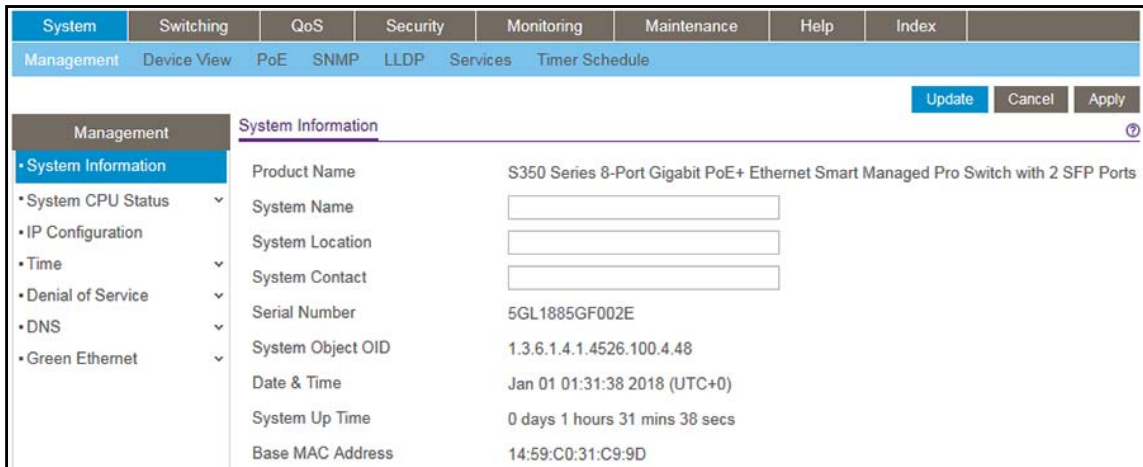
System Switching QoS Security Monitoring Maintenance Help Index

Management Device View PoE SNMP LLDP Services Timer Schedule

Update Cancel Apply

Management

• System Information
• System CPU Status
• IP Configuration
• Time
• Denial of Service
• DNS
• Green Ethernet

System Information

| | |
|---|---|
| Product Name | S350 Series 8-Port Gigabit PoE+ Ethernet Smart Managed Pro Switch with 2 SFP Ports |
| System Name | |
| System Location | |
| System Contact | |
| Serial Number | 5GL1885GF002E |
| System Object OID | 1.3.6.1.4.1.4526.100.4.48 |
| Date & Time | Jan 01 01:31:38 2018 (UTC+0) |
| System Up Time | 0 days 1 hours 31 mins 38 secs |
| Base MAC Address | 14:59:C0:31:C9:9D |